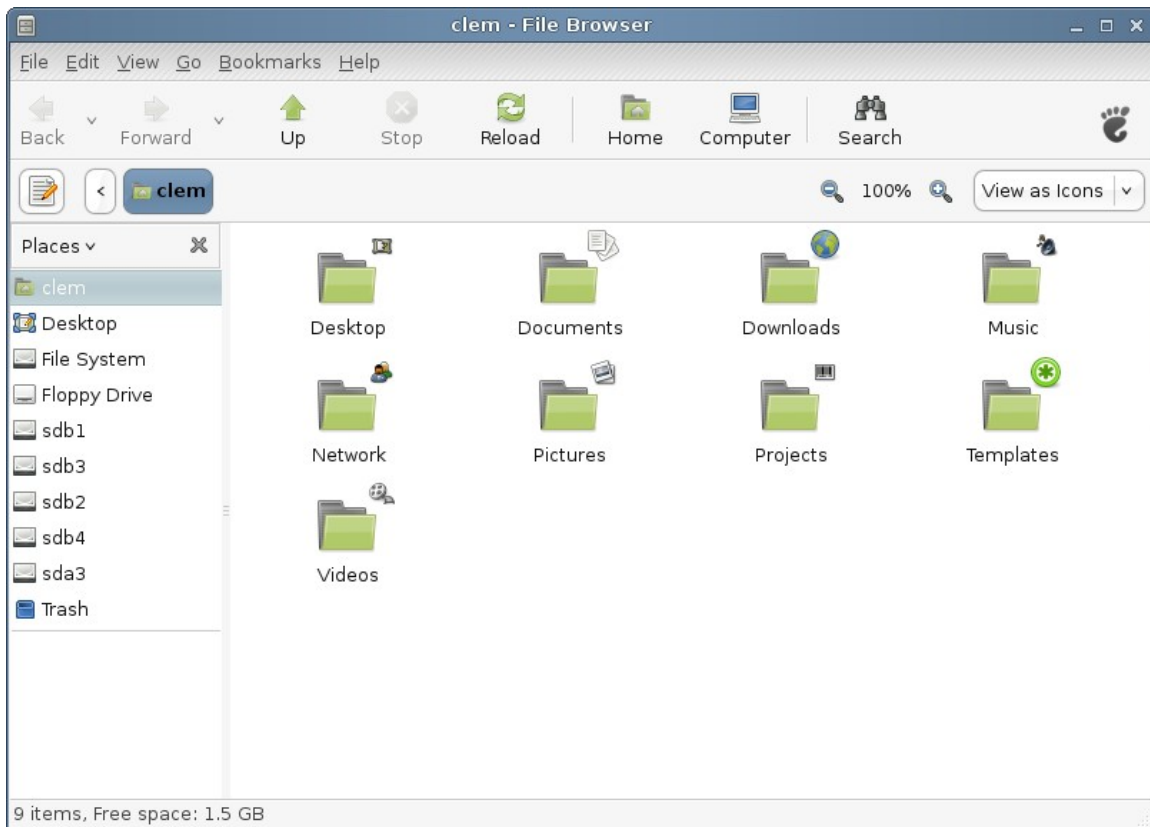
clem - File Browser

File Edit View Go Bookmarks Help

Back Forward Up Stop Reload Home Computer Search

clem

100%

View as Icons

Places

clem
Desktop
File System
Floppy Drive
sdb1
sdb3
sdb2
sdb4
sda3
Trash

Desktop
Documents
Downloads
Music
Network
Pictures
Projects
Templates
Videos

9 items, Free space: 1.5 GB